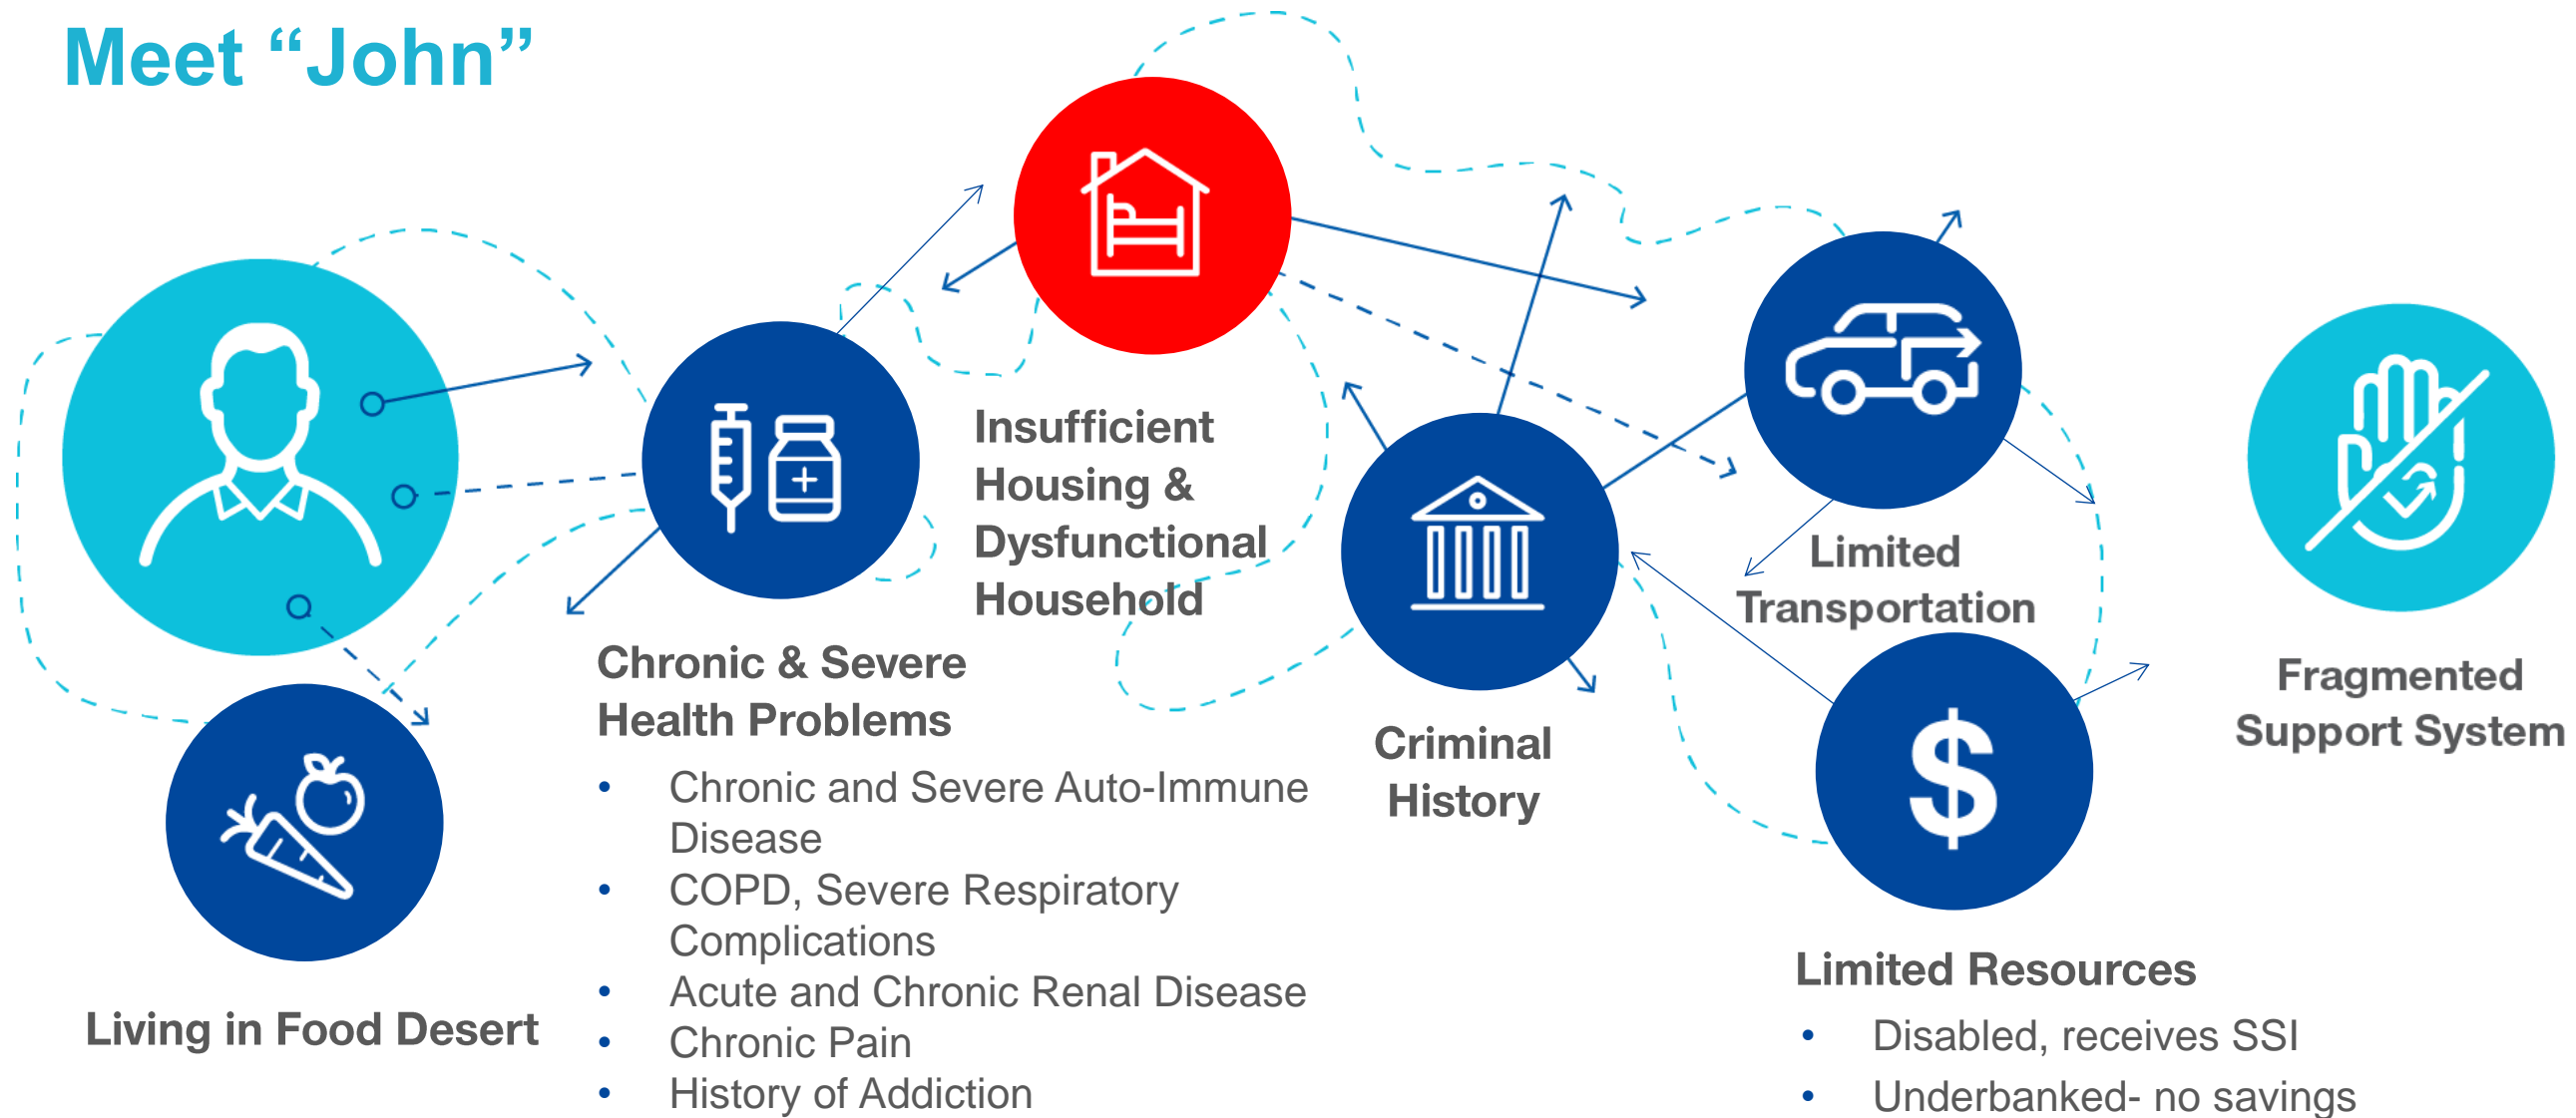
Meet “John”

Living in Food Desert

Chronic & Severe Health Problems

- Chronic and Severe Auto-Immune Disease
- COPD, Severe Respiratory Complications
- Acute and Chronic Renal Disease
- Chronic Pain
- History of Addiction

Insufficient Housing & Dysfunctional Household

Criminal History

Limited Transportation

Limited Resources

- Disabled, receives SSI
- Underbanked- no savings

Fragmented Support System